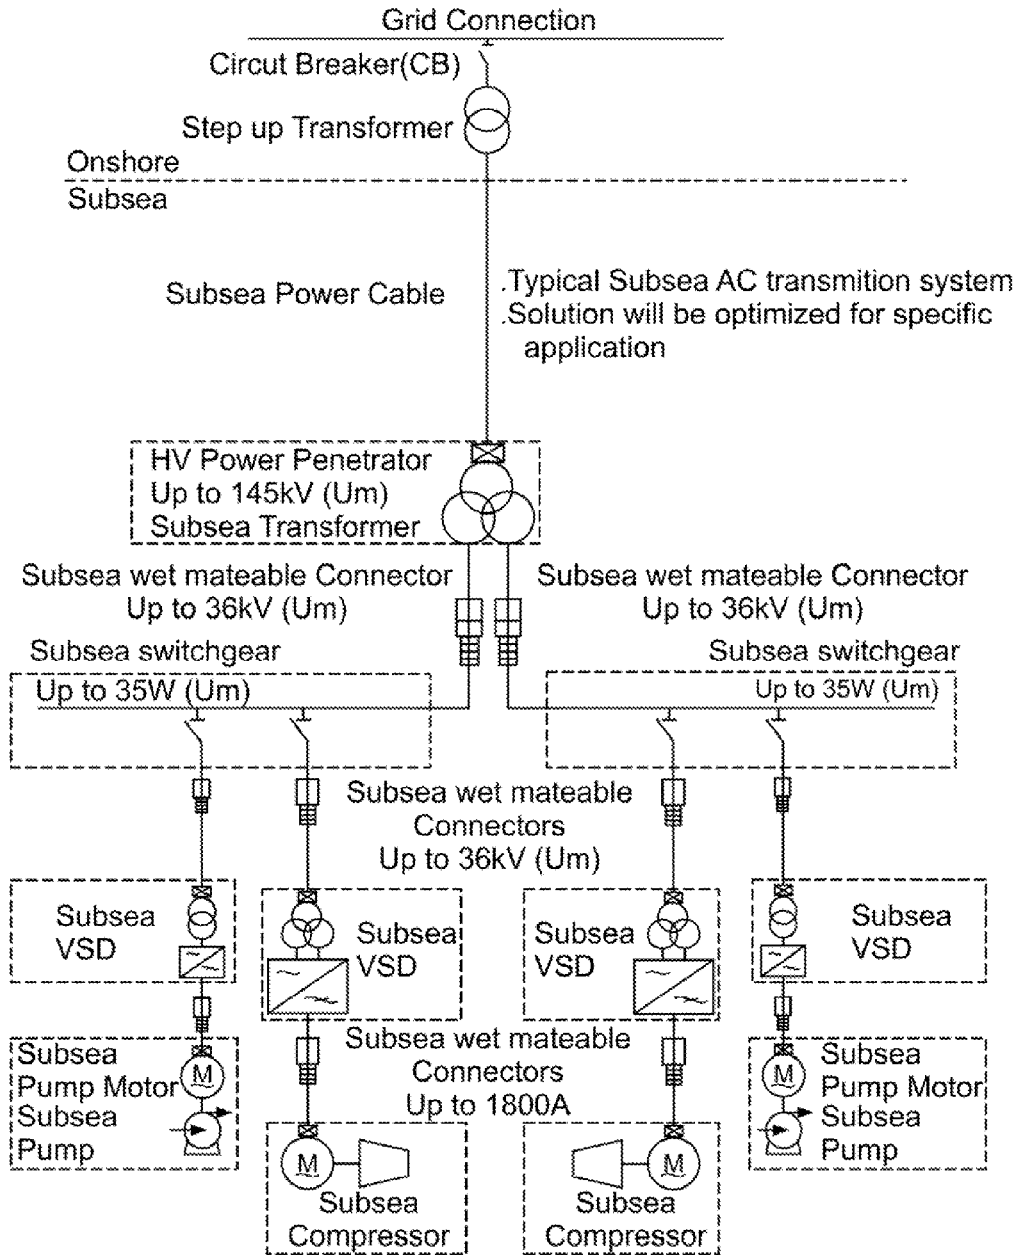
Grid Connection
Circut Breaker(CB)
Step up Transformer
Onshore
Subsea

Subsea Power Cable

.Typical Subsea AC transmition system
.Solution will be optimized for specific application

HV Power Penetrator
Up to 145kV (Um)
Subsea Transformer

Subsea wet mateable Connector
Up to 36kV (Um)

Subsea wet mateable Connector
Up to 36kV (Um)

Subsea switchgear
Up to 35W (Um)

Subsea switchgear
Up to 35W (Um)

Subsea wet mateable
Connectors
Up to 36kV (Um)

Subsea
VSD

Subsea
VSD

Subsea
VSD

Subsea
VSD

Subsea wet mateable
Connectors
Up to 1800A

Subsea
Pump Motor
M
Subsea
Pump

M
Subsea
Compressor

M
Subsea
Compressor

M
Subsea
Pump Motor
Subsea
Pump